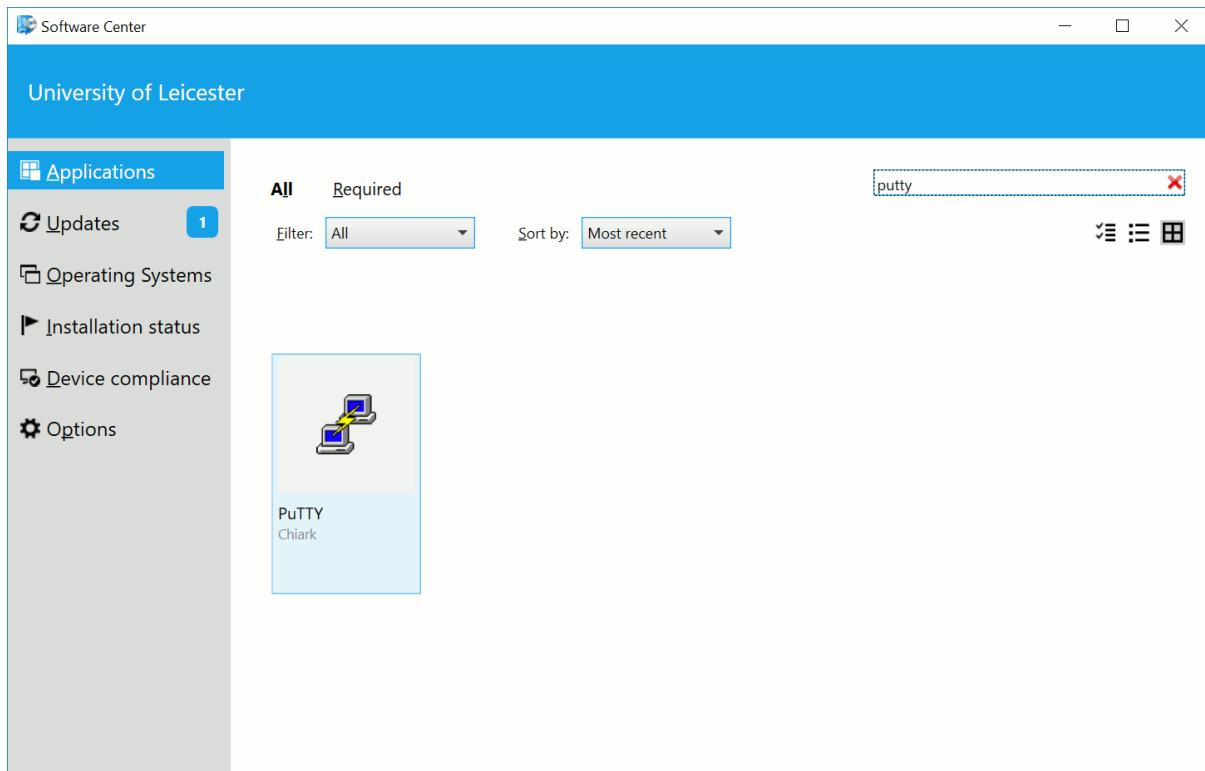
Software Center

University of Leicester

Applications

Updates 1

Operating Systems

Installation status

Device compliance

Options

All Required

putty

Filter: All

Sort by: Most recent

PuTTY
Chiark